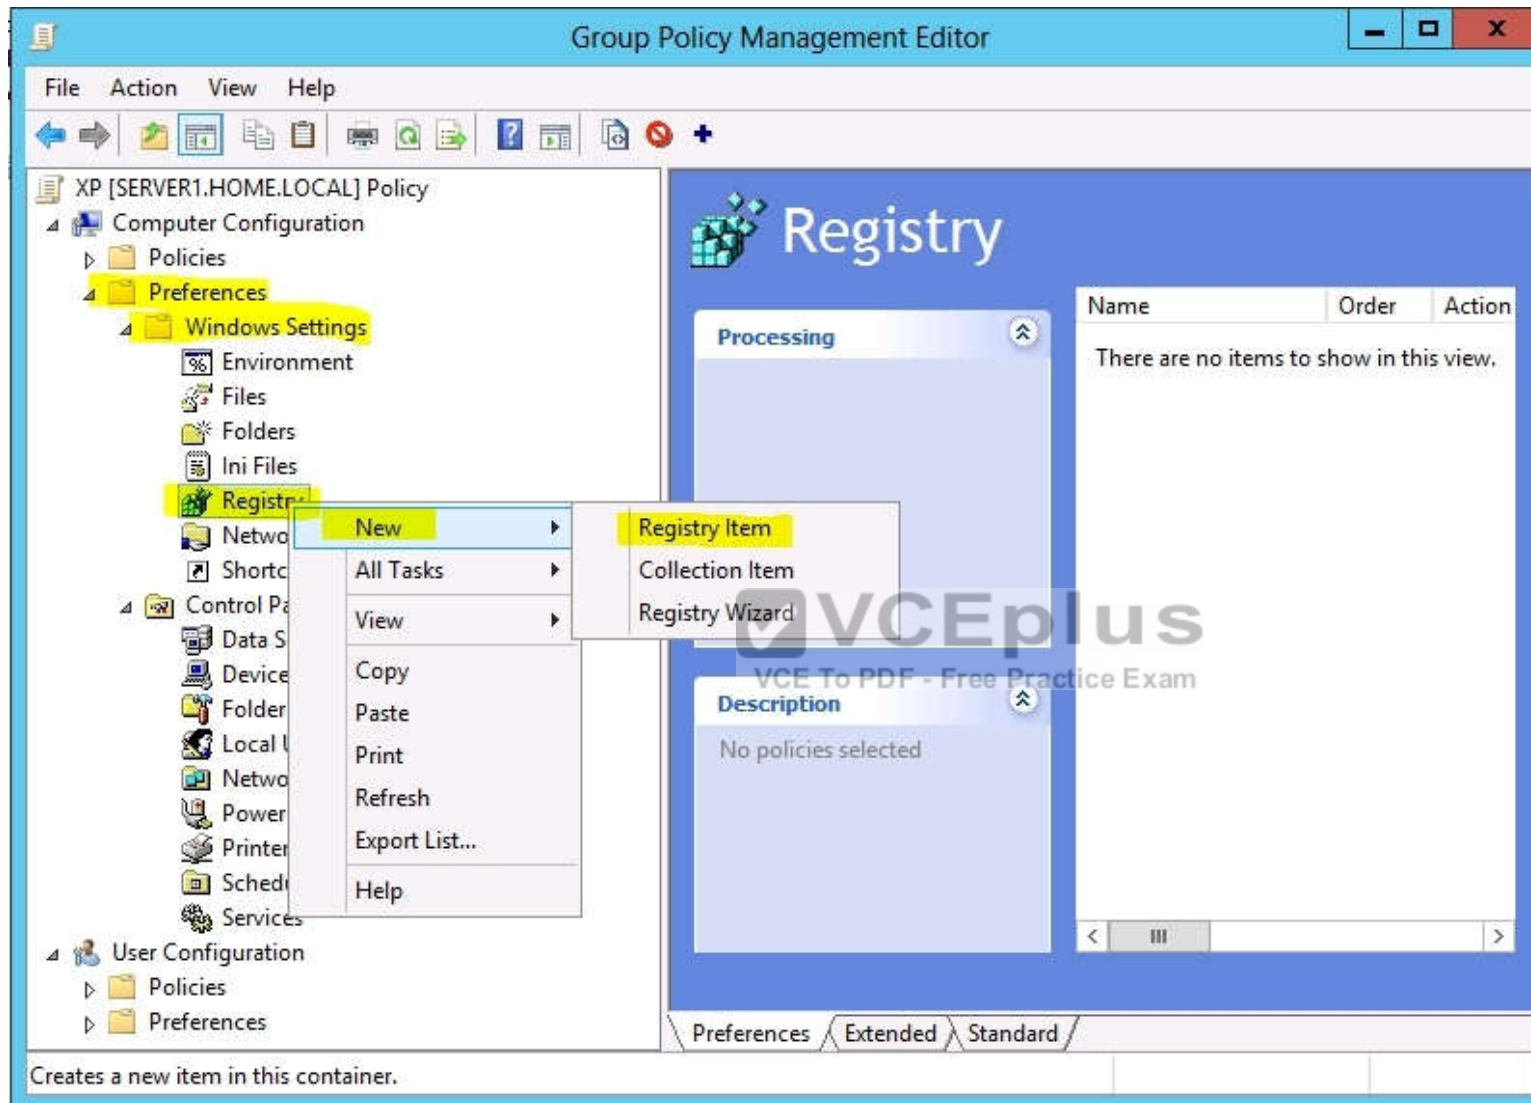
Group Policy Management Editor

File Action View Help

XP [SERVER1.HOME.LOCAL] Policy
Computer Configuration
Policies
Preferences
Windows Settings
Environment
Files
Folders
Ini Files
Registry
Netwo
Shortc
Control Pa
Data S
Device
Folder
Local U
Netwo
Power
Printer
Sched
Services
User Configuration
Policies
Preferences

New
All Tasks
View
Copy
Paste
Print
Refresh
Export List...
Help

Registry Item
Collection Item
Registry Wizard

Registry

Processing

Description
No policies selected

| Name | Order | Action |
|---|---|---|
| There are no items to show in this view. | | |

VCEplus
VCE To PDF - Free Practice Exam

Preferences Extended Standard

Creates a new item in this container.